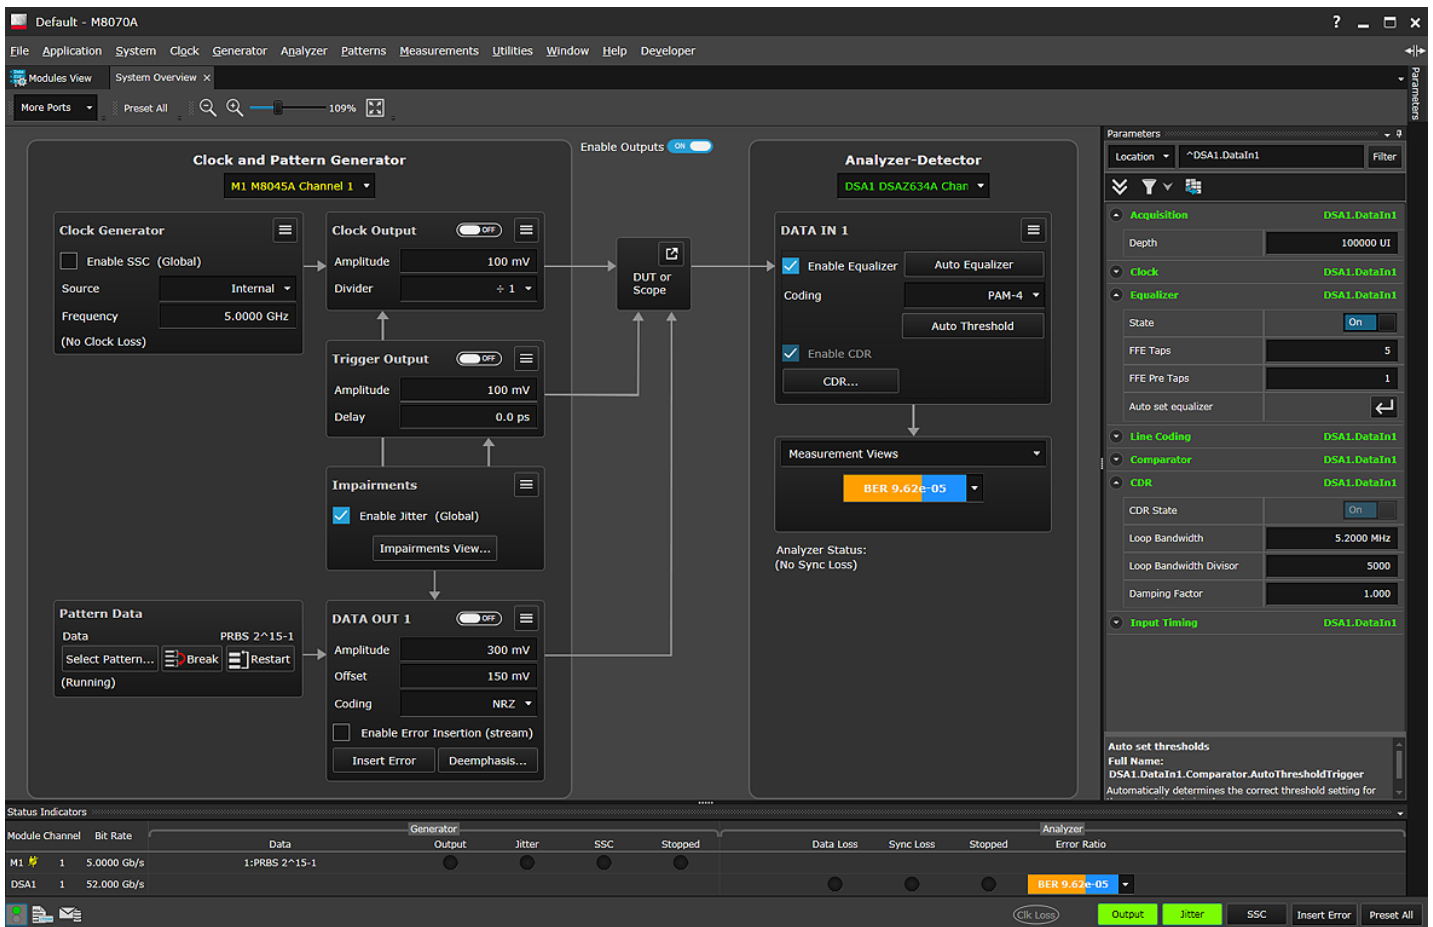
Default - M8070A

? _ □ X

File Application System Clock Generator Analyzer Patterns Measurements Utilities Window Help Developer

Modules View System Overview ×

More Ports Preset All 109%

Parameters

Clock and Pattern Generator

M1 M8045A Channel 1

Enable Outputs ON

Clock Generator

Enable SSC (Global)

Source Internal

Frequency 5.0000 GHz

(No Clock Loss)

Clock Output OFF

Amplitude 100 mV

Divider ÷ 1

Trigger Output OFF

Amplitude 100 mV

Delay 0.0 ps

Impairments

Enable Jitter (Global)

Impairments View...

Pattern Data

Data PRBS 2^15-1

Select Pattern... Break Restart

(Running)

DATA OUT 1 OFF

Amplitude 300 mV

Offset 150 mV

Coding NRZ

Enable Error Insertion (stream)

Insert Error Deemphasis...

DUT or Scope

Analyzer-Detector

DSA1 DSAZ634A Chan

DATA IN 1

Enable Equalizer Auto Equalizer

Coding PAM-4

Auto Threshold

Enable CDR

CDR...

Measurement Views

BER 9.62e-05

Analyzer Status:
(No Sync Loss)

Parameters

Location ^DSA1.DataIn1 Filter

Acquisition DSA1.DataIn1

Depth 100000 UI

Clock DSA1.DataIn1

Equalizer DSA1.DataIn1

State On

FFE Taps 5

FFE Pre Taps 1

Auto set equalizer

Line Coding DSA1.DataIn1

Comparator DSA1.DataIn1

CDR DSA1.DataIn1

CDR State On

Loop Bandwidth 5.2000 MHz

Loop Bandwidth Divisor 5000

Damping Factor 1.000

Input Timing DSA1.DataIn1

Auto set thresholds
Full Name:
DSA1.DataIn1.Comparator.AutoThresholdTrigger
Automatically determines the correct threshold setting for

Status Indicators

| Module Channel | Bit Rate | Data | Output | Jitter | SSC | Stopped | Data Loss | Sync Loss | Stopped | Error Ratio |
|---|---|---|---|---|---|---|---|---|---|---|
| M1 1 | 5.0000 Gb/s | 1:PRBS 2^15-1 | | | | | | | | |
| DSA1 1 | 52.000 Gb/s | | | | | | | | | BER 9.62e-05 |

Generator
Analyzer

Clk Loss Output Jitter SSC Insert Error Preset All